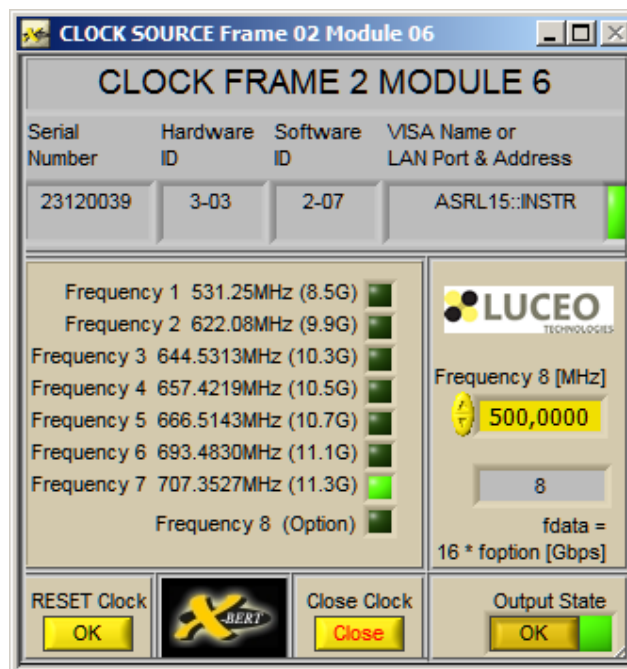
CLOCK SOURCE Frame 02 Module 06

CLOCK FRAME 2 MODULE 6

| Serial Number | Hardware ID | Software ID | VISA Name or LAN Port & Address |
|---|---|---|---|
| 23120039 | 3-03 | 2-07 | ASRL15::INSTR |

Frequency 1 531.25MHz (8.5G)
Frequency 2 622.08MHz (9.9G)
Frequency 3 644.5313MHz (10.3G)
Frequency 4 657.4219MHz (10.5G)
Frequency 5 666.5143MHz (10.7G)
Frequency 6 693.4830MHz (11.1G)
Frequency 7 707.3527MHz (11.3G)
Frequency 8 (Option)

LUCEO TECHNOLOGIES

Frequency 8 [MHz]
500,0000

8

fdata = 16 * foption [Gbps]

RESET Clock
OK

X-BERT

Close Clock
Close

Output State
OK